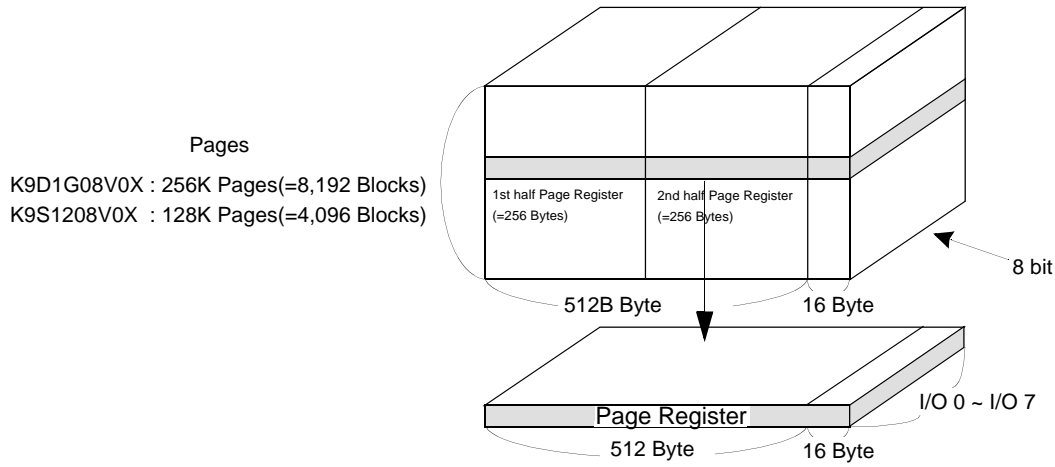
Pages

K9D1G08V0X : 256K Pages(=8,192 Blocks)
K9S1208V0X : 128K Pages(=4,096 Blocks)

1st half Page Register (=256 Bytes)

2nd half Page Register (=256 Bytes)

8 bit

512B Byte

16 Byte

Page Register

I/O 0 ~ I/O 7

512 Byte

16 Byte